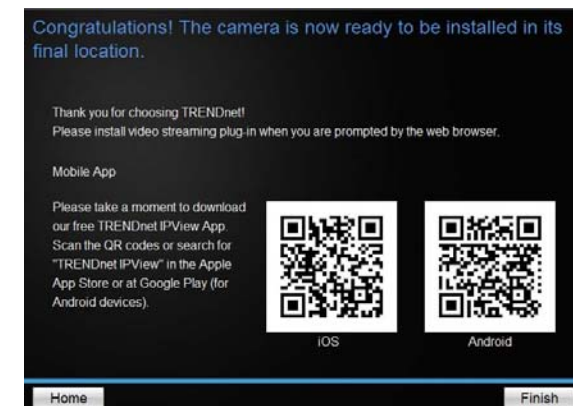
Congratulations! The camera is now ready to be installed in its final location.

Thank you for choosing TRENDnet!
Please install video streaming plug-in when you are prompted by the web browser.

Mobile App

Please take a moment to download our free TRENDnet IPView App. Scan the QR codes or search for "TRENDnet IPView" in the Apple App Store or at Google Play (for Android devices).

iOS

Android

Home

Finish